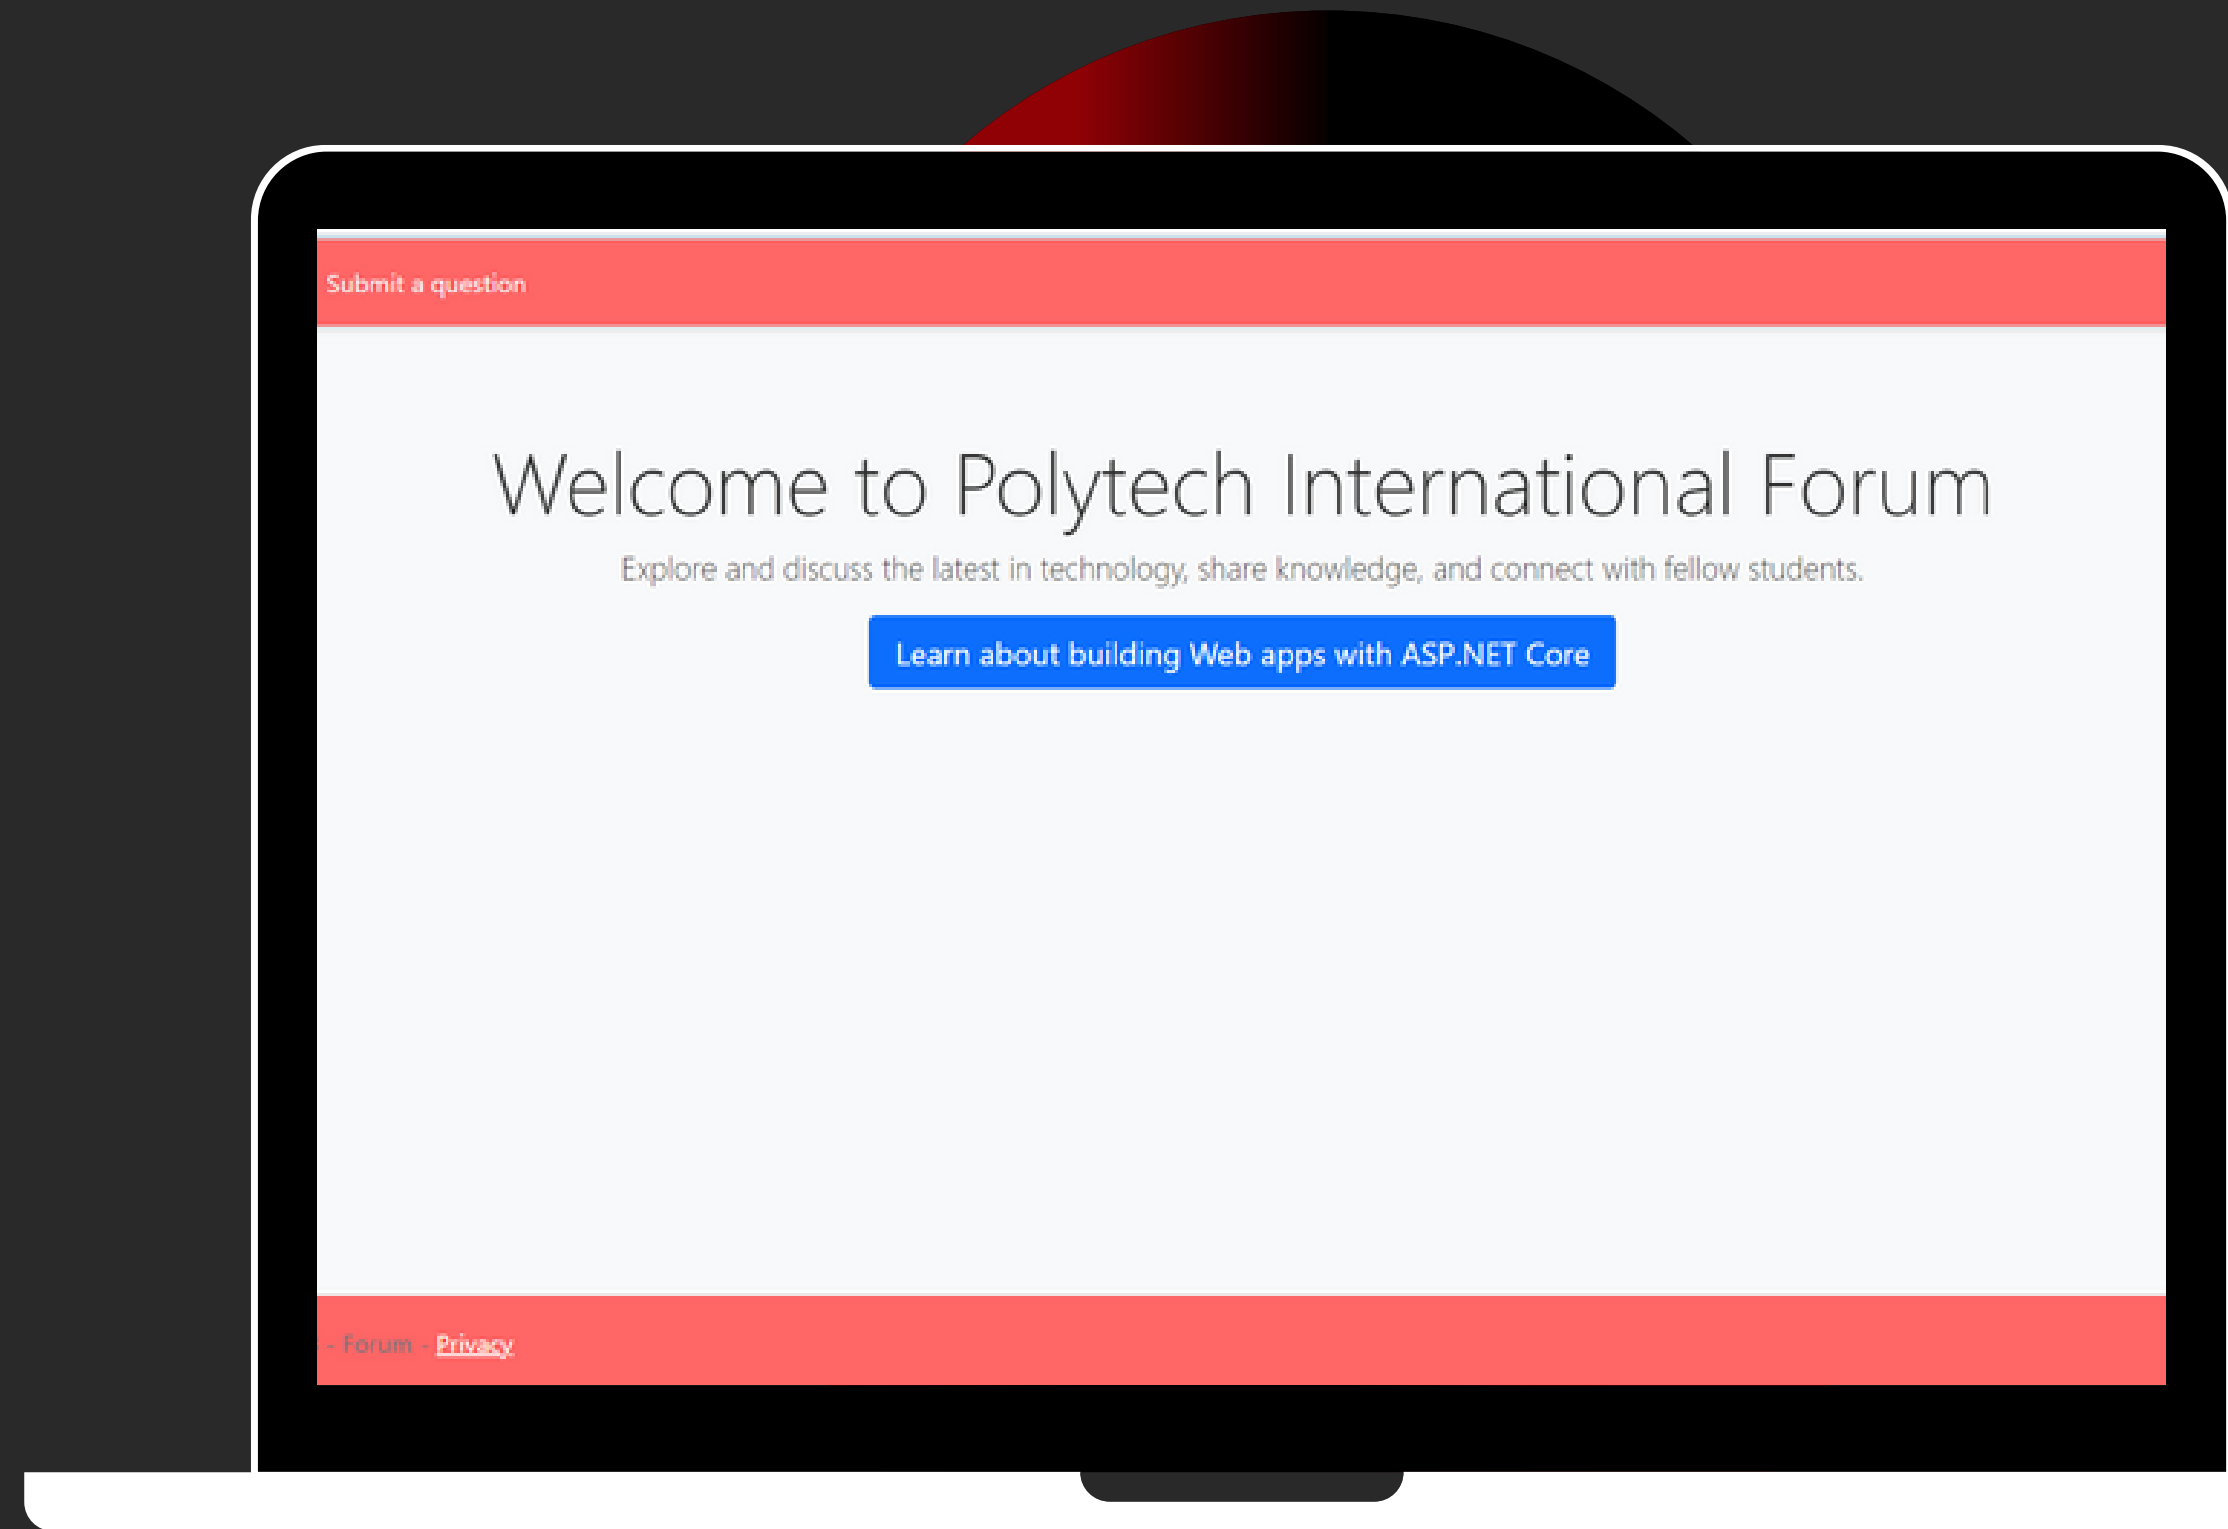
Submit a question

Welcome to Polytech International Forum

Explore and discuss the latest in technology, share knowledge, and connect with fellow students.

Learn about building Web apps with ASP.NET Core

- Forum - Privacy